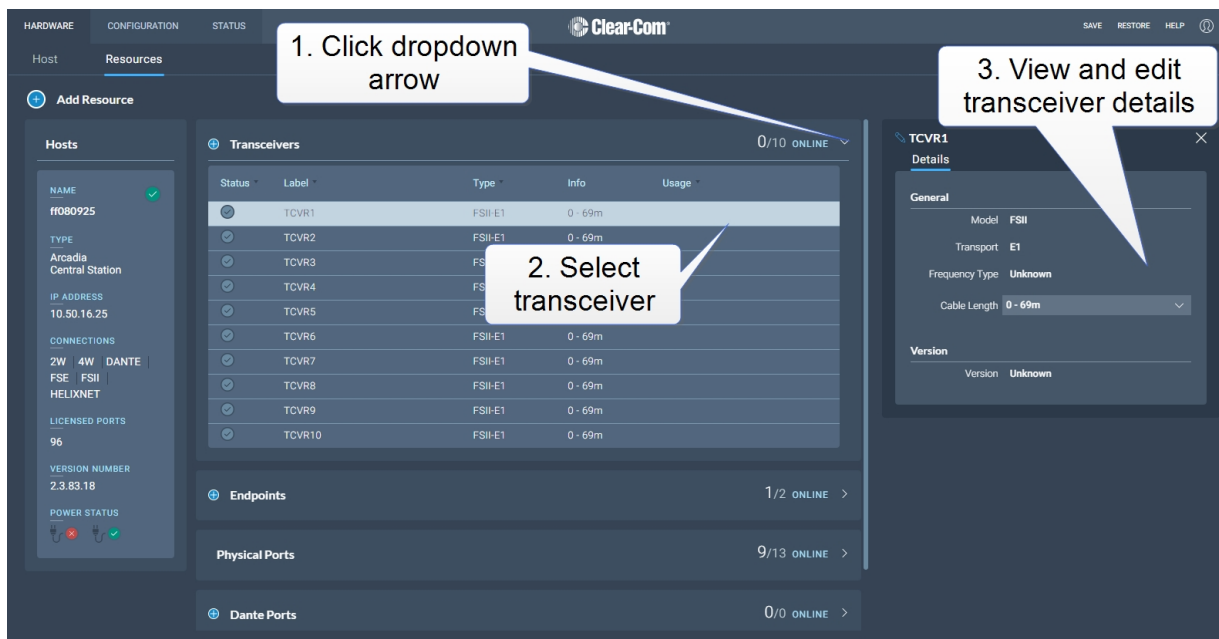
HARDWARE CONFIGURATION STATUS

Clear-Com

SAVE RESTORE HELP

Host Resources

1. Click dropdown arrow

3. View and edit transceiver details

Add Resource

Hosts

NAME
ff080925

TYPE
Arcadia Central Station

IP ADDRESS
10.50.16.25

CONNECTIONS
2W 4W DANTE FSE FSII HELIXNET

LICENSED PORTS
96

VERSION NUMBER
2.3.83.18

POWER STATUS

Transceivers 0/10 ONLINE

| Status | Label | Type | Info | Usage |
|---|---|---|---|---|
| | TCVR1 | FSII-E1 | 0 - 69m | |
| | TCVR2 | FSII-E1 | 0 - 69m | |
| | TCVR3 | FS | | |
| | TCVR4 | FS | | |
| | TCVR5 | FS | | |
| | TCVR6 | FSII-E1 | 0 - 69m | |
| | TCVR7 | FSII-E1 | 0 - 69m | |
| | TCVR8 | FSII-E1 | 0 - 69m | |
| | TCVR9 | FSII-E1 | 0 - 69m | |
| | TCVR10 | FSII-E1 | 0 - 69m | |

2. Select transceiver

Endpoints 1/2 ONLINE

Physical Ports 9/13 ONLINE

Dante Ports 0/0 ONLINE

TCVR1
Details

General
Model FSII
Transport E1
Frequency Type Unknown
Cable Length 0 - 69m

Version
Version Unknown